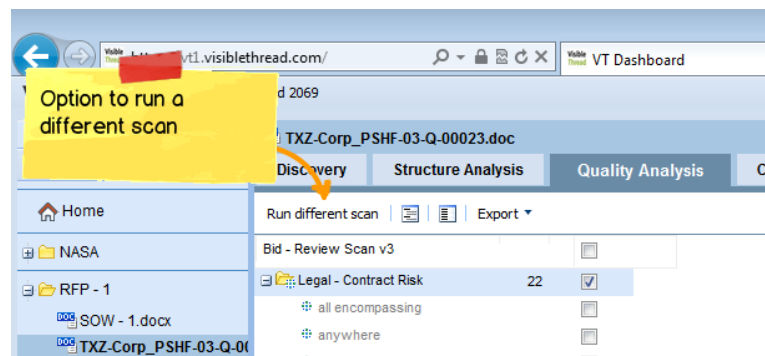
Visible Thread

vt1.visiblethread.com/

Visible Thread VT Dashboard

Option to run a different scan

d 2069

TXZ-Corp_PSHF-03-Q-00023.doc

Discovery

Structure Analysis

Quality Analysis

C

Home

Run different scan

Export

NASA

Bid - Review Scan v3

Legal - Contract Risk

22

RFP - 1

all encompassing

SOW - 1.docx

anywhere

TXZ-Corp_PSHF-03-Q-0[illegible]